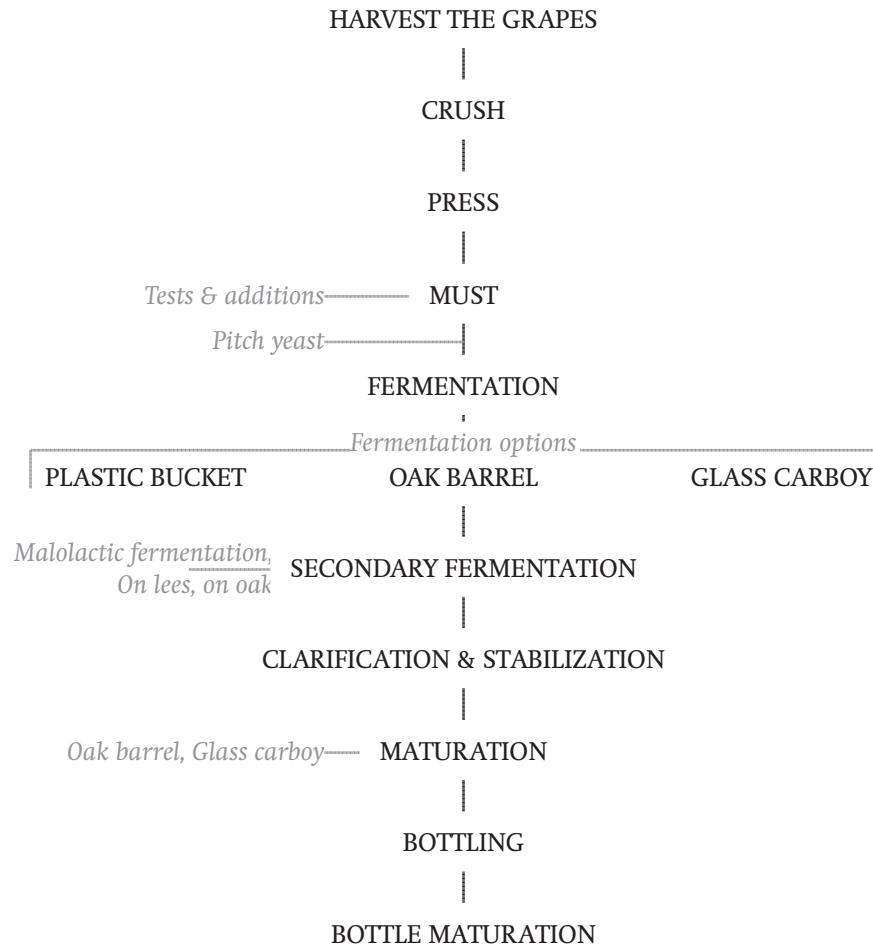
HARVEST THE GRAPES

CRUSH

PRESS

Tests & additions MUST

Pitch yeast

FERMENTATION

Fermentation options

PLASTIC BUCKET OAK BARREL GLASS CARBOY

Malolactic fermentation, On lees, on oak SECONDARY FERMENTATION

CLARIFICATION & STABILIZATION

Oak barrel, Glass carboy MATURATION

BOTTLING

BOTTLE MATURATION